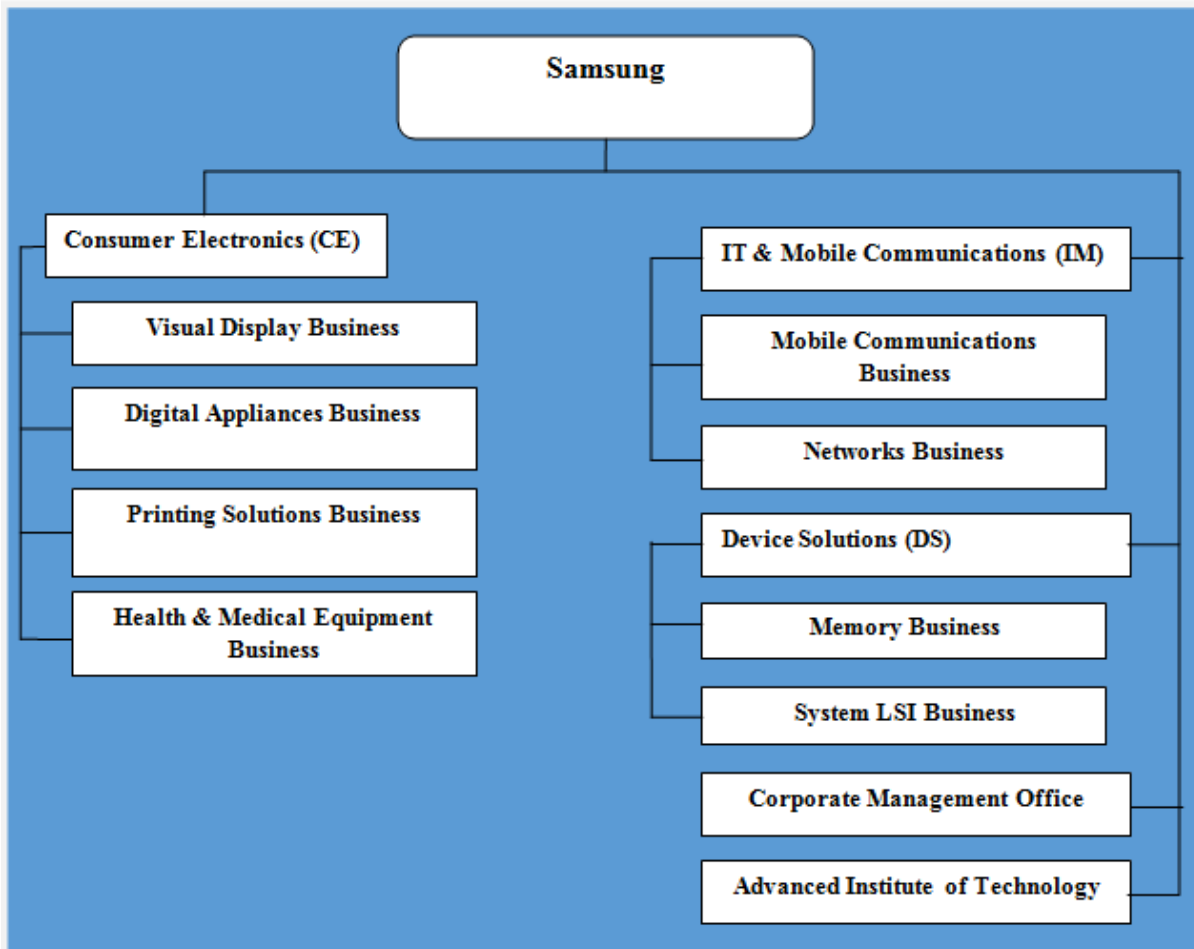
Samsung

Consumer Electronics (CE)

Visual Display Business

Digital Appliances Business

Printing Solutions Business

Health & Medical Equipment Business

IT & Mobile Communications (IM)

Mobile Communications Business

Networks Business

Device Solutions (DS)

Memory Business

System LSI Business

Corporate Management Office

Advanced Institute of Technology